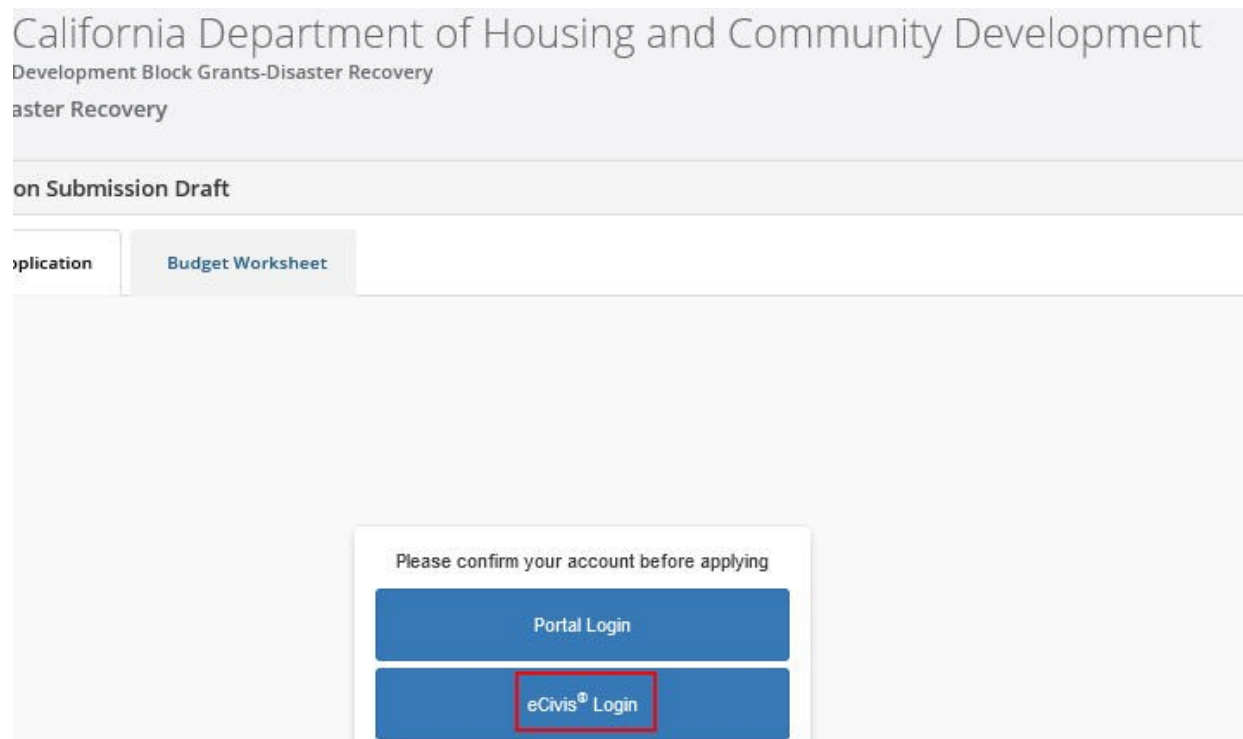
California Department of Housing and Community Development
Development Block Grants-Disaster Recovery
aster Recovery

on Submission Draft

plication

Budget Worksheet

Please confirm your account before applying

Portal Login

eCivis® Login